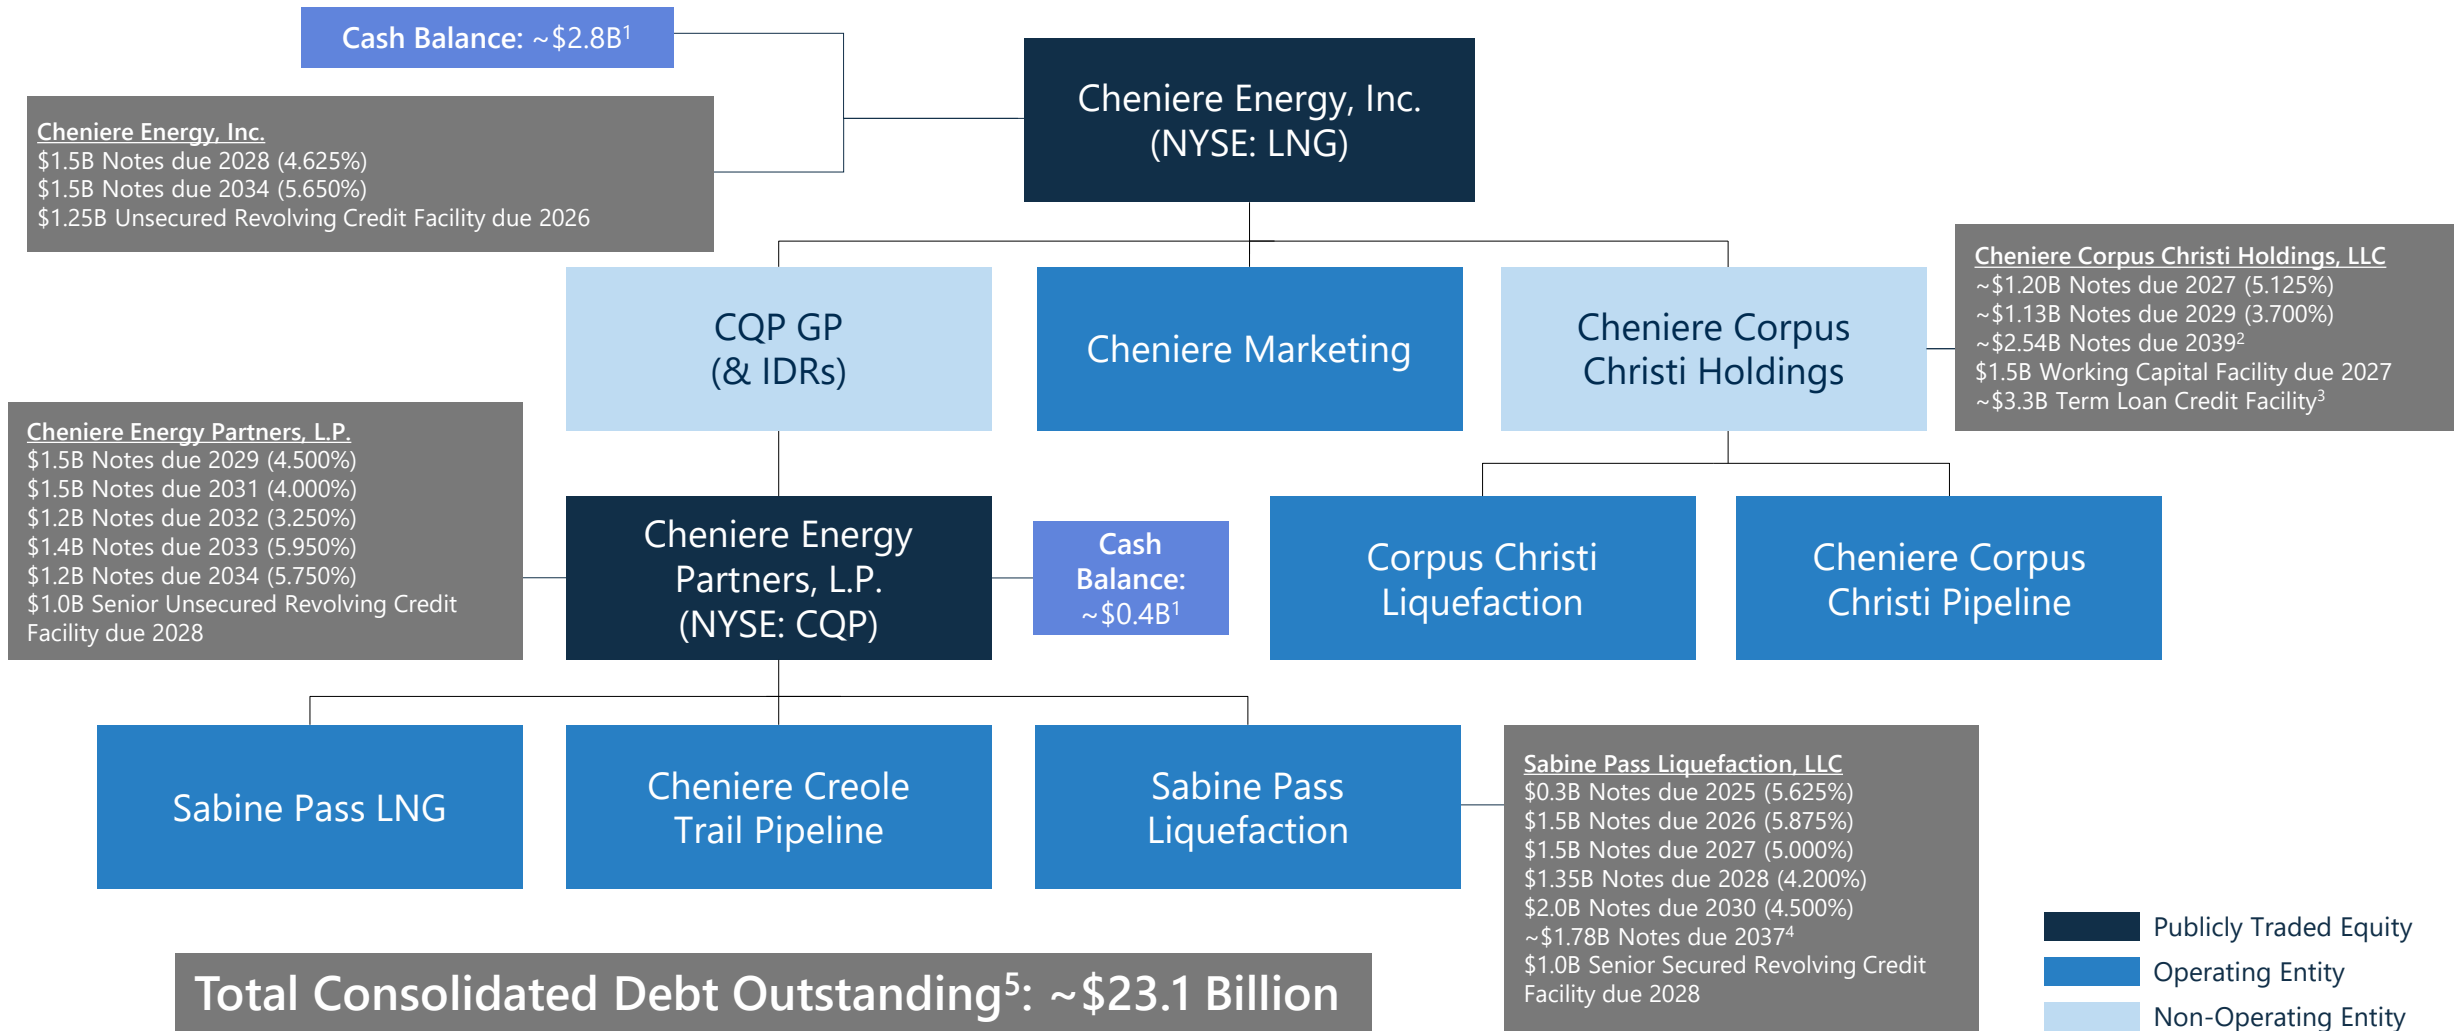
Cash Balance: ~\$2.8B$^1$

Cheniere Energy, Inc.
\$1.5B Notes due 2028 (4.625%)
\$1.5B Notes due 2034 (5.650%)
\$1.25B Unsecured Revolving Credit Facility due 2026

Cheniere Energy, Inc. (NYSE: LNG)

CQP GP (& IDRs)

Cheniere Marketing

Cheniere Corpus Christi Holdings

Cheniere Corpus Christi Holdings, LLC
~\$1.20B Notes due 2027 (5.125%)
~\$1.13B Notes due 2029 (3.700%)
~\$2.54B Notes due 2039$^2$
\$1.5B Working Capital Facility due 2027
~\$3.3B Term Loan Credit Facility$^3$

Cheniere Energy Partners, L.P.
\$1.5B Notes due 2029 (4.500%)
\$1.5B Notes due 2031 (4.000%)
\$1.2B Notes due 2032 (3.250%)
\$1.4B Notes due 2033 (5.950%)
\$1.2B Notes due 2034 (5.750%)
\$1.0B Senior Unsecured Revolving Credit Facility due 2028

Cheniere Energy Partners, L.P. (NYSE: CQP)

Cash Balance: ~\$0.4B$^1$

Corpus Christi Liquefaction

Cheniere Corpus Christi Pipeline

Sabine Pass LNG

Cheniere Creole Trail Pipeline

Sabine Pass Liquefaction

Sabine Pass Liquefaction, LLC
\$0.3B Notes due 2025 (5.625%)
\$1.5B Notes due 2026 (5.875%)
\$1.5B Notes due 2027 (5.000%)
\$1.35B Notes due 2028 (4.200%)
\$2.0B Notes due 2030 (4.500%)
~\$1.78B Notes due 2037$^4$
\$1.0B Senior Secured Revolving Credit Facility due 2028

Total Consolidated Debt Outstanding$^5$: ~\$23.1 Billion

Publicly Traded Equity
Operating Entity
Non-Operating Entity